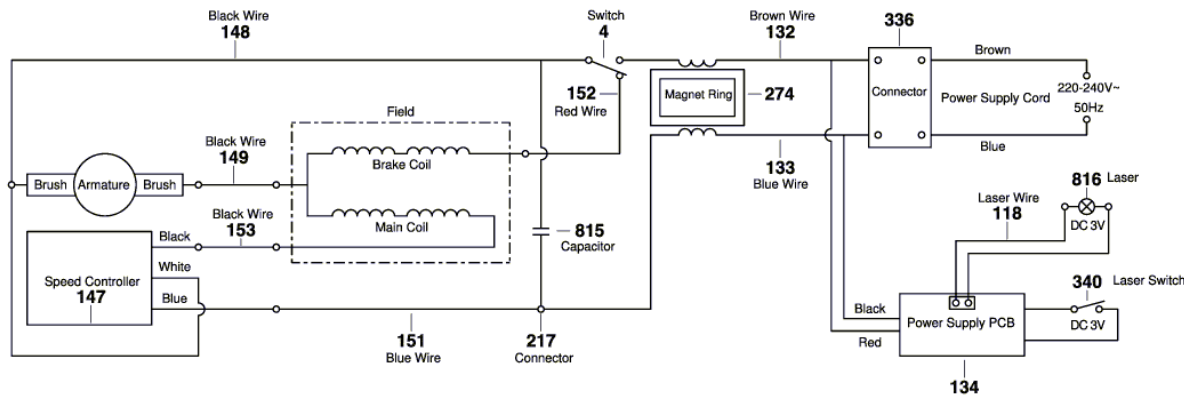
Black Wire
148

Switch
4

Brown Wire
132

336

Brown

152
Red Wire

Magnet Ring 274

Connector

Power Supply Cord

220-240V~
50Hz

Field

Black Wire
149

Brake Coil

Blue

133
Blue Wire

816 Laser

Brush Armature Brush

Black Wire
153

Main Coil

815
Capacitor

Laser Wire
118

DC 3V

Black

Speed Controller
147

White

Blue

340 Laser Switch

Black

Power Supply PCB

DC 3V

Red

151
Blue Wire

217
Connector

134